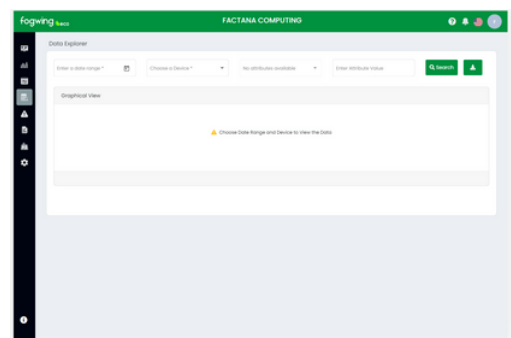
fogwing iiot

FACTANA COMPUTING

Data Explorer

Enter a date range *

Choose a Device *

No attributes available

Enter Attribute Value

Search

Graphical View

Choose Date Range and Device to View the Data